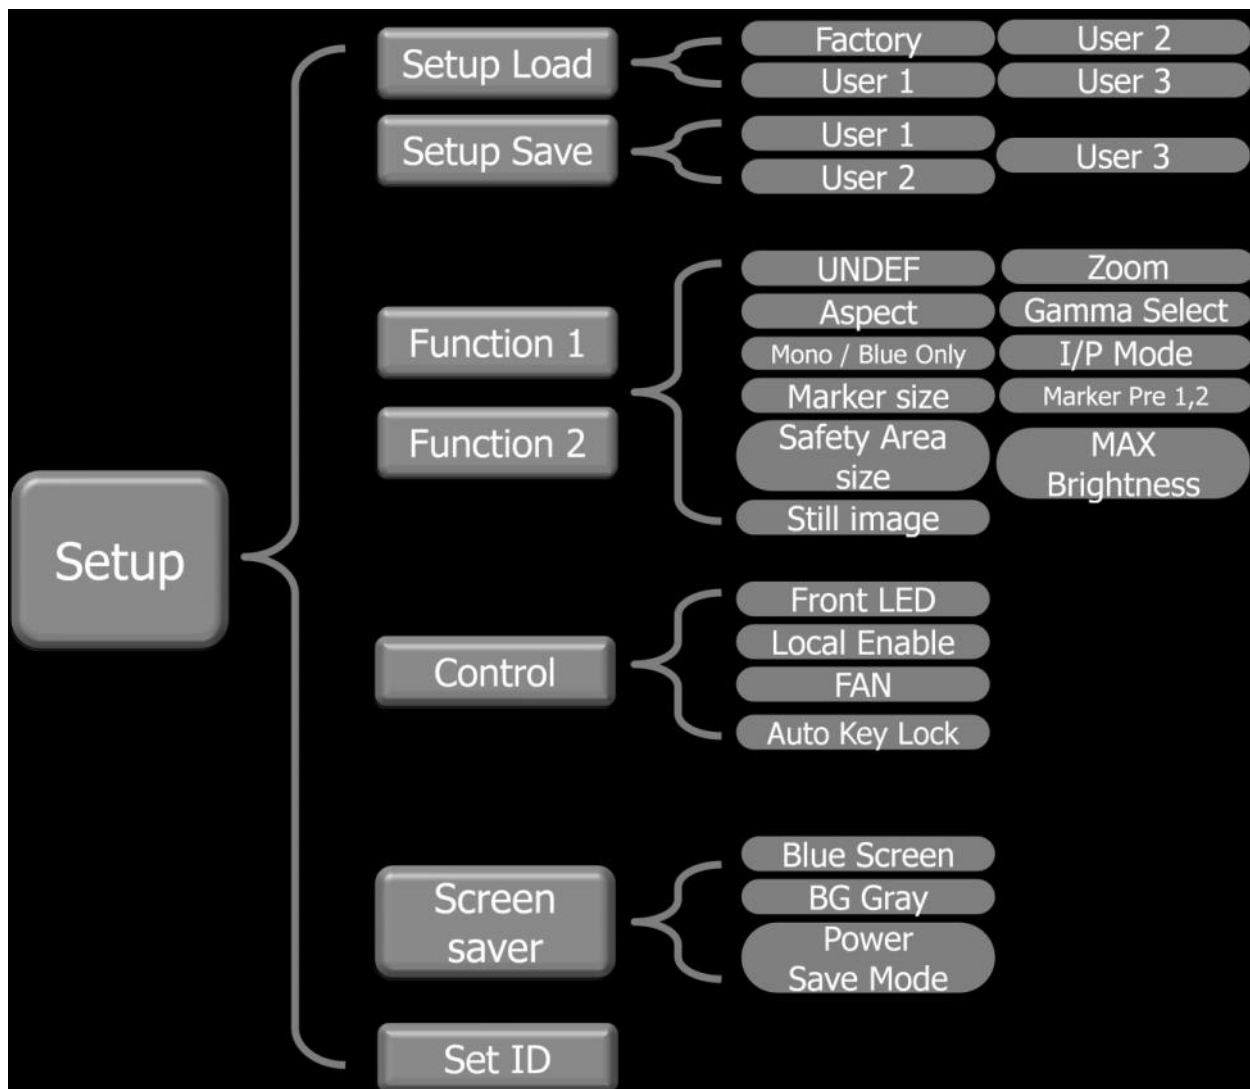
Setup

Setup Load
Factory
User 2
User 1
User 3

Setup Save
User 1
User 2
User 3

Function 1
Function 2
UNDEF
Zoom
Aspect
Gamma Select
Mono / Blue Only
I/P Mode
Marker size
Marker Pre 1,2
Safety Area size
MAX Brightness
Still image

Control
Front LED
Local Enable
FAN
Auto Key Lock

Screen saver
Blue Screen
BG Gray
Power Save Mode

Set ID